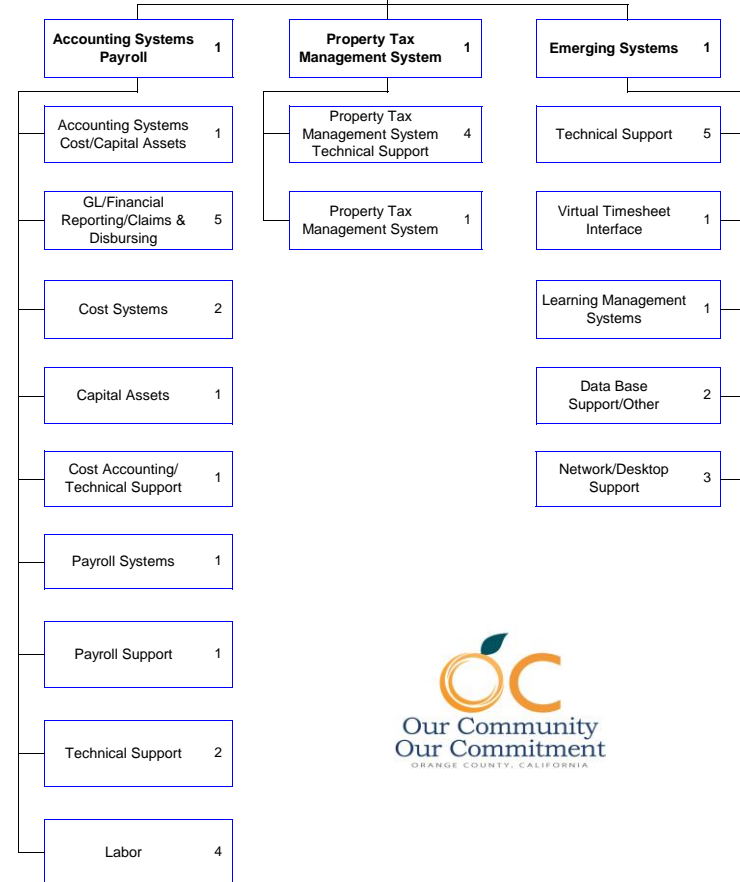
Accounting Systems Payroll 1

Accounting Systems Cost/Capital Assets 1

GL/Financial Reporting/Claims & Disbursing 5

Cost Systems 2

Capital Assets 1

Cost Accounting/ Technical Support 1

Payroll Systems 1

Payroll Support 1

Technical Support 2

Labor 4

Property Tax Management System 1

Property Tax Management System Technical Support 4

Property Tax Management System 1

Emerging Systems 1

Technical Support 5

Virtual Timesheet Interface 1

Learning Management Systems 1

Data Base Support/Other 2

Network/Desktop Support 3

OC
Our Community
Our Commitment
ORANGE COUNTY, CALIFORNIA